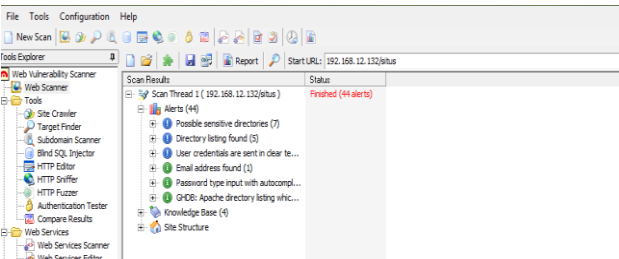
File Tools Configuration Help

New Scan

Tools Explorer

Web Vulnerability Scanner
Web Scanner
Tools
Site Crawler
Target Finder
Subdomain Scanner
Blind SQL Injector
HTTP Editor
HTTP Sniffer
HTTP Fuzzer
Authentication Tester
Compare Results
Web Services
Web Services Scanner
Web Services Editor

Report Start URL: 192.168.12.132/situs

| Scan Results | Status |
|---|---|
| Scan Thread 1 ( 192.168.12.132/situs ) | Finished (44 alerts) |
| Alerts (44) | |
| Possible sensitive directories (7) | |
| Directory listing found (5) | |
| User credentials are sent in clear te... | |
| Email address found (1) | |
| Password type input with autocompl... | |
| GHDB: Apache directory listing whic... | |
| Knowledge Base (4) | |
| Site Structure | |